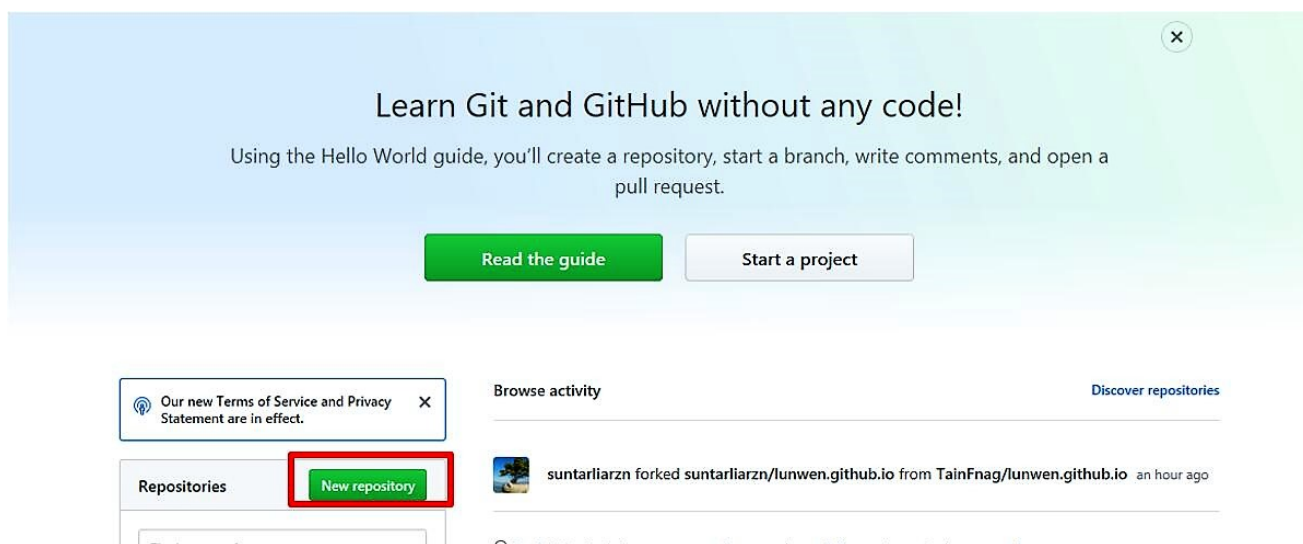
Learn Git and GitHub without any code!

Using the Hello World guide, you'll create a repository, start a branch, write comments, and open a pull request.

Read the guide

Start a project

Our new Terms of Service and Privacy Statement are in effect.

Repositories

New repository

Browse activity

Discover repositories

suntarliarzn forked suntarliarzn/lunwen.github.io from TainFnag/lunwen.github.io an hour ago